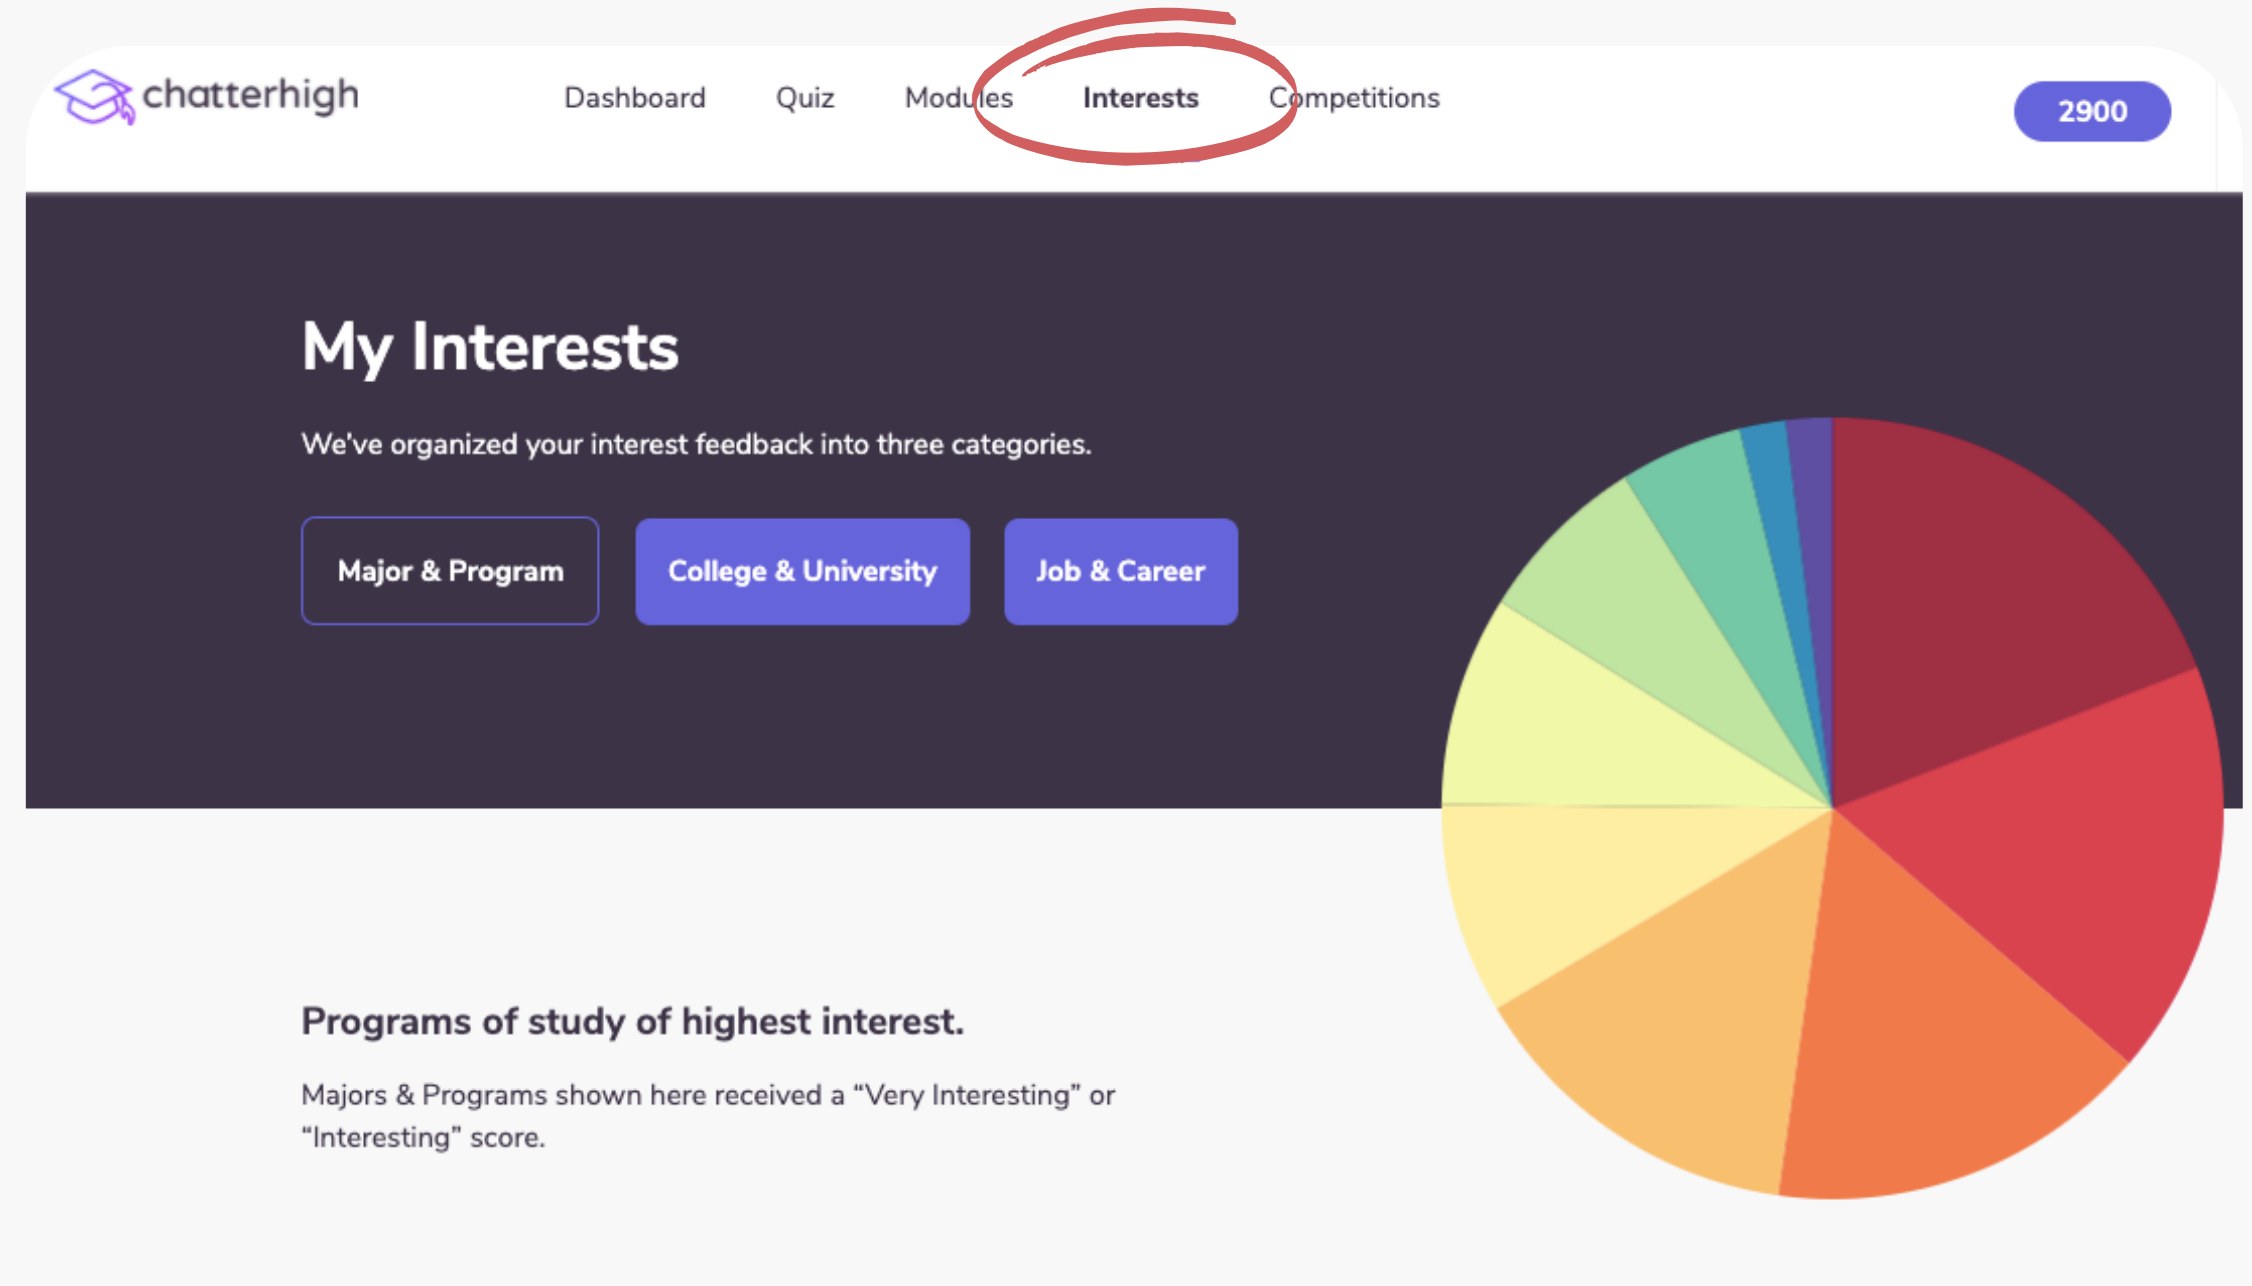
chatterhigh

Dashboard Quiz Modules Interests Competitions

2900

My Interests

We've organized your interest feedback into three categories.

Major & Program College & University Job & Career

Programs of study of highest interest.

Majors & Programs shown here received a “Very Interesting” or “Interesting” score.